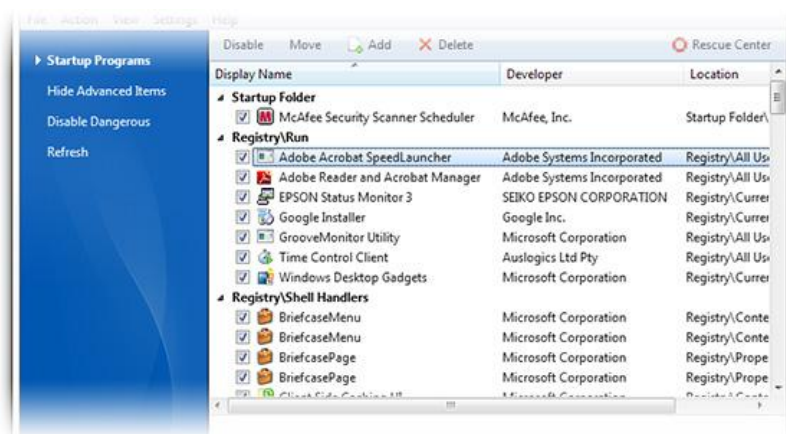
File Action View Settings Help

Startup Programs
Hide Advanced Items
Disable Dangerous
Refresh

Disable Move Add Delete Rescue Center

| Display Name | Developer | Location |
|---|---|---|
| Startup Folder | | |
| McAfee Security Scanner Scheduler | McAfee, Inc. | Startup Folder\ |
| Registry\Run | | |
| Adobe Acrobat SpeedLauncher | Adobe Systems Incorporated | Registry\All Us |
| Adobe Reader and Acrobat Manager | Adobe Systems Incorporated | Registry\All Us |
| EPSON Status Monitor 3 | SEIKO EPSON CORPORATION | Registry\Currer |
| Google Installer | Google Inc. | Registry\Currer |
| GrooveMonitor Utility | Microsoft Corporation | Registry\All Us |
| Time Control Client | Auslogics Ltd Pty | Registry\All Us |
| Windows Desktop Gadgets | Microsoft Corporation | Registry\Currer |
| Registry\Shell Handlers | | |
| BriefcaseMenu | Microsoft Corporation | Registry\Conte |
| BriefcaseMenu | Microsoft Corporation | Registry\Conte |
| BriefcasePage | Microsoft Corporation | Registry\Prope |
| BriefcasePage | Microsoft Corporation | Registry\Prope |
| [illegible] | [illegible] | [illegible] |